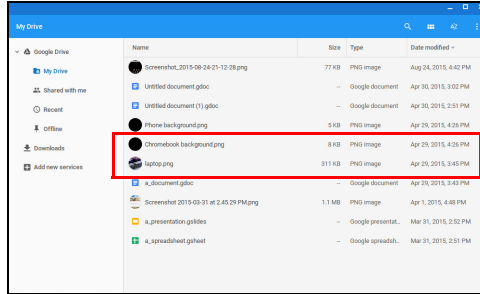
My Drive

Google Drive
My Drive
Shared with me
Recent
Offline
Downloads
Add new services

| Name | Size | Type | Date modified |
|---|---|---|---|
| Screenshot_2015-08-24-21-12-28.png | 77 KB | PNG image | Aug 24, 2015, 4:42 PM |
| Untitled document.gdoc | -- | Google document | Apr 30, 2015, 2:52 PM |
| Untitled document (1).gdoc | -- | Google document | Apr 30, 2015, 2:51 PM |
| Phone background.png | 5 KB | PNG image | Apr 29, 2015, 4:26 PM |
| Chromebook background.png | 8 KB | PNG image | Apr 29, 2015, 4:26 PM |
| laptop.png | 311 KB | PNG image | Apr 29, 2015, 3:45 PM |
| a_document.gdoc | -- | Google document | Apr 29, 2015, 3:43 PM |
| Screenshot 2015-03-31 at 2.45.29 PM.png | 1.1 MB | PNG image | Apr 1, 2015, 4:48 PM |
| a_presentation.gslides | -- | Google presentat... | Mar 31, 2015, 2:52 PM |
| a_spreadsheet.gsheet | -- | Google spreadsh... | Mar 31, 2015, 2:51 PM |